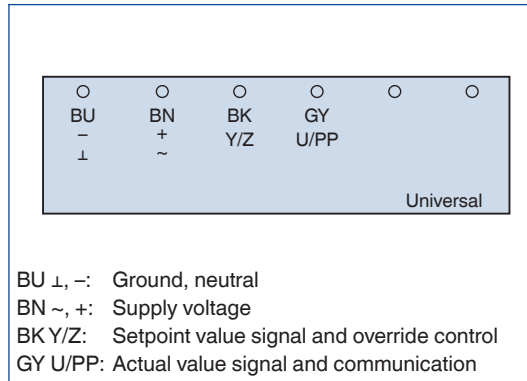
| BU | BN | BK | GY | | |
|---|---|---|---|---|---|
| − | + | Y/Z | U/PP | | |
| ⊥ | ~ | | | | |

Universal

BU ⊥, −: Ground, neutral
BN ~, +: Supply voltage
BK Y/Z: Setpoint value signal and override control
GY U/PP: Actual value signal and communication